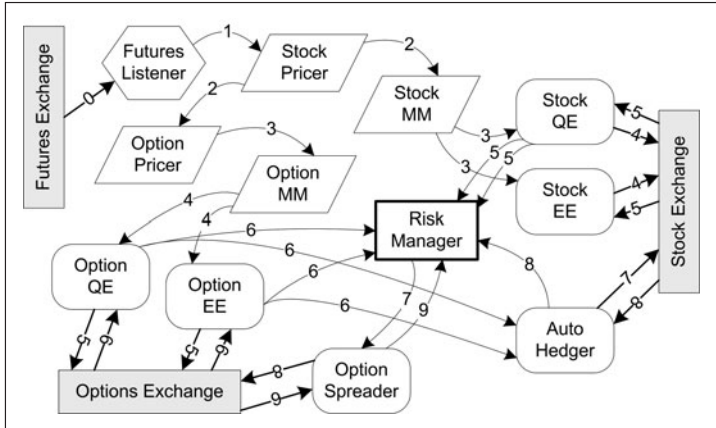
Futures Exchange
0
Futures Listener
1
Stock Pricer
2
Option Pricer
2
Stock MM
3
Option MM
3
Stock QE
5
4
Stock EE
4
5
Stock Exchange
3
5
5
Risk Manager
4
4
6
6
Option QE
Option EE
6
6
8
7
9
Auto Hedger
7
8
5
6
5
6
Options Exchange
8
9
Option Spreader